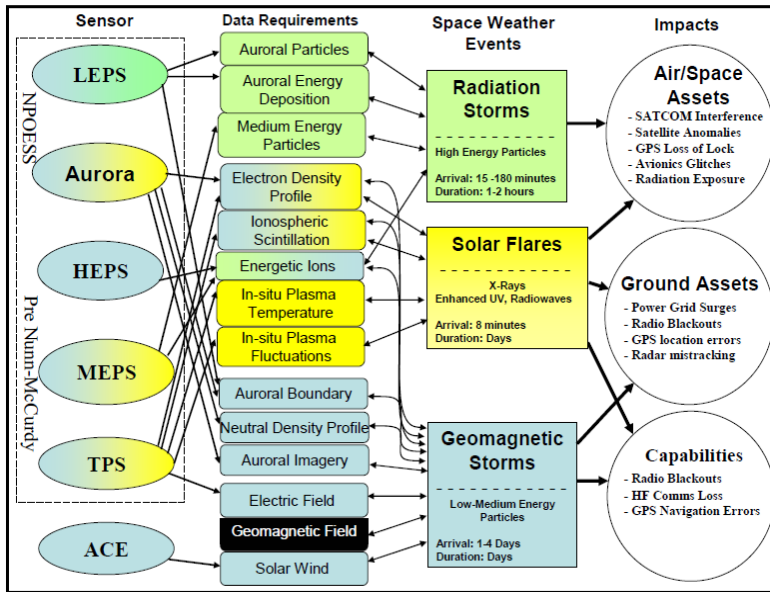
Sensor

Data Requirements

Space Weather Events

Impacts

NPOESS

Pre Nunn-McCurdy

LEPS

Aurora

HEPS

MEPS

TPS

ACE

Auroral Particles

Auroral Energy Deposition

Medium Energy Particles

Electron Density Profile

Ionospheric Scintillation

Energetic Ions

In-situ Plasma Temperature

In-situ Plasma Fluctuations

Auroral Boundary

Neutral Density Profile

Auroral Imagery

Electric Field

Geomagnetic Field

Solar Wind

Radiation Storms

High Energy Particles

Arrival: 15 -180 minutes
Duration: 1-2 hours

Solar Flares

X-Rays
Enhanced UV, Radiowaves

Arrival: 8 minutes
Duration: Days

Geomagnetic Storms

Low-Medium Energy Particles

Arrival: 1-4 Days
Duration: Days

Air/Space Assets

- SATCOM Interference
- Satellite Anomalies
- GPS Loss of Lock
- Avionics Glitches
- Radiation Exposure

Ground Assets

- Power Grid Surges
- Radio Blackouts
- GPS location errors
- Radar mistracking

Capabilities

- Radio Blackouts
- HF Comms Loss
- GPS Navigation Errors